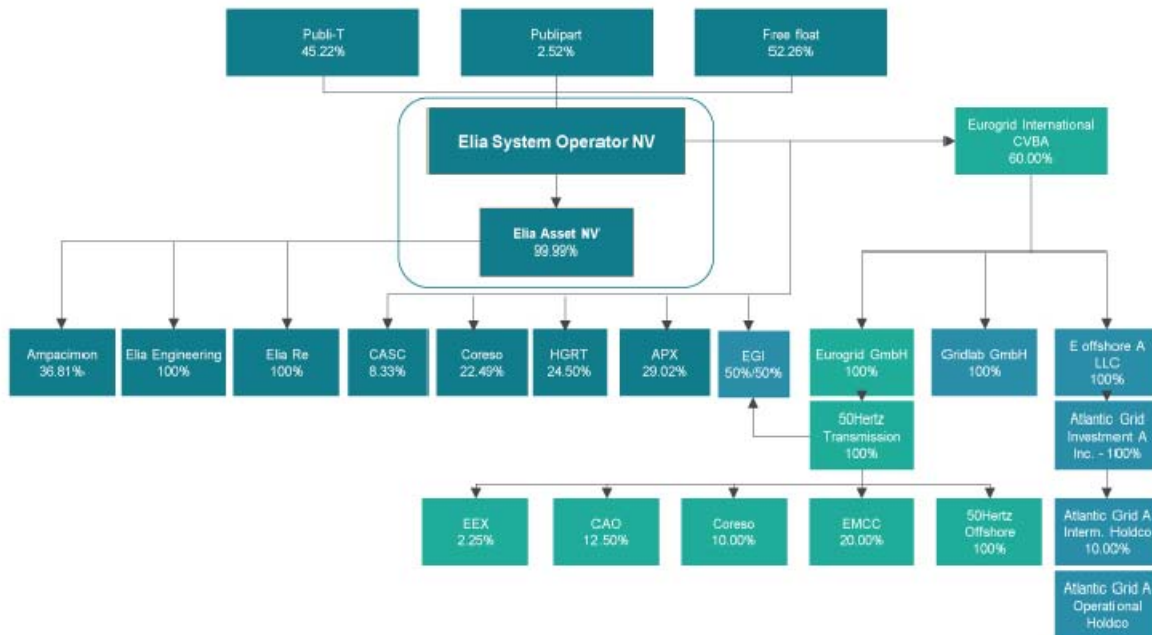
Publi-T
45.22%

Publipart
2.52%

Free float
52.26%

Elia System Operator NV

Eurogrid International CVBA
60.00%

Elia Asset NV
99.99%

Ampacimon
36.81%

Elia Engineering
100%

Elia Re
100%

CASC
8.33%

Coreso
22.49%

HGRT
24.50%

APX
29.02%

EGI
50%/50%

Eurogrid GmbH
100%

Gridlab GmbH
100%

E offshore A LLC
100%

50Hertz Transmission
100%

Atlantic Grid Investment A Inc. - 100%

EEX
2.25%

CAO
12.50%

Coreso
10.00%

EMCC
20.00%

50Hertz Offshore
100%

Atlantic Grid A Interm. Holdco
10.00%

Atlantic Grid A Operational Holdco